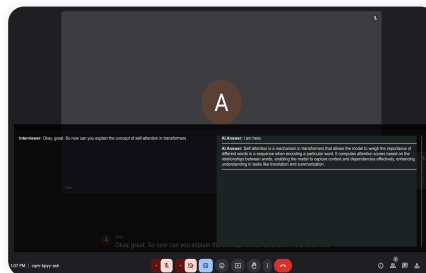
A

Interviewer: Okay, great. So now can you explain the concept of self-attention in transformers

AI Answer: I am here.

AI Answer: Self-attention is a mechanism in transformers that allows the model to weigh the importance of different words in a sequence when encoding a particular word. It computes attention scores based on the relationships between words, enabling the model to capture context and dependencies effectively, enhancing understanding in tasks like translation and summarization.

Okay, great. So now can you explain the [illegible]

1:07 PM | cqre-kpyy-ash